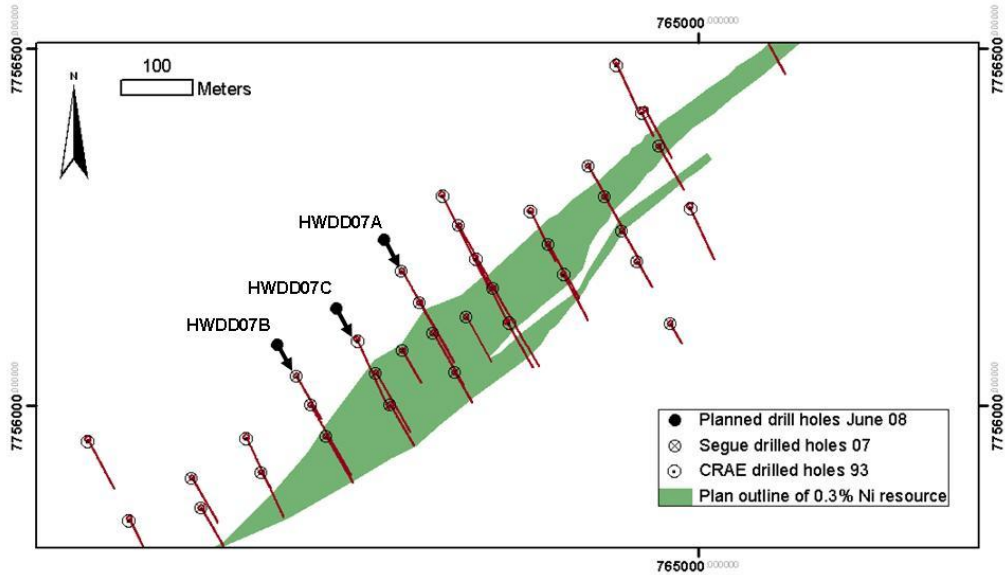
765000.000000

7756500

7756500

N

100
Meters

HWDD07A

HWDD07C

HWDD07B

7756000

7756000

Planned drill holes June 08
Segue drilled holes 07
CRAE drilled holes 93
Plan outline of 0.3% Ni resource

765000.000000